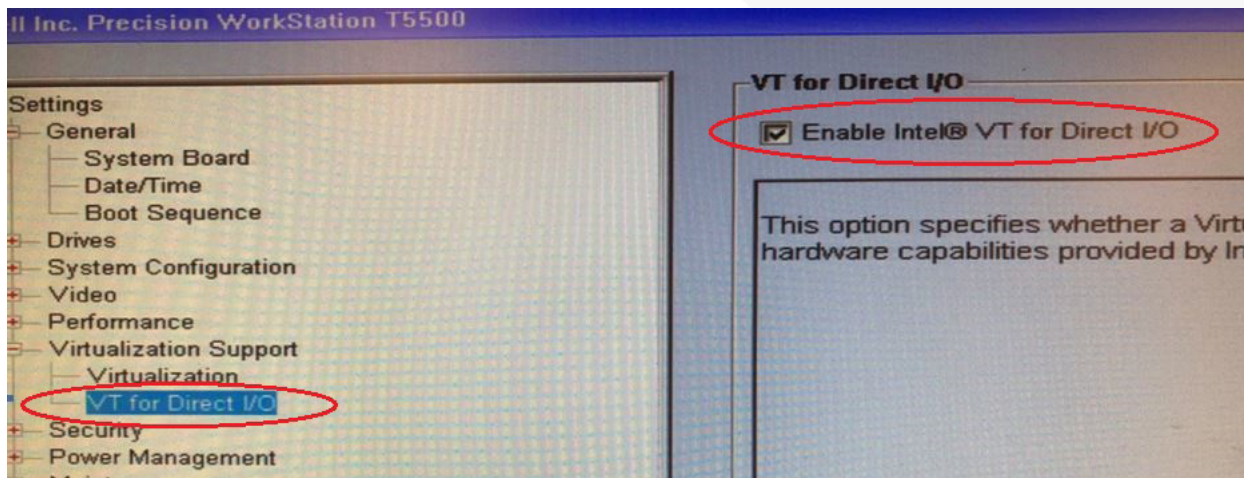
ll Inc. Precision WorkStation T5500

Settings
General
System Board
Date/Time
Boot Sequence
Drives
System Configuration
Video
Performance
Virtualization Support
Virtualization
VT for Direct I/O
Security
Power Management

VT for Direct I/O
Enable Intel® VT for Direct I/O

This option specifies whether a Virt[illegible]
hardware capabilities provided by In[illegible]